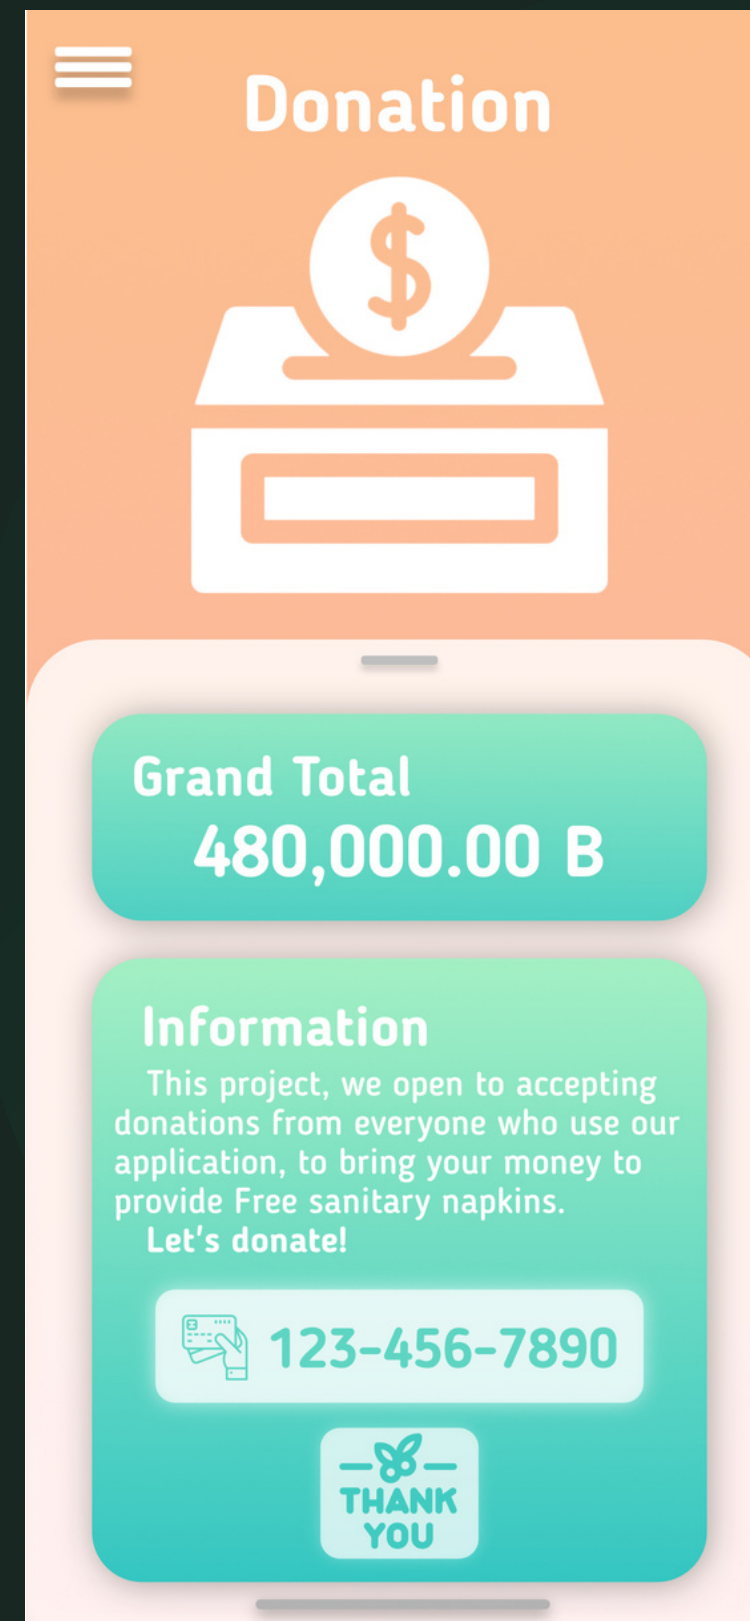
Donation

$

Grand Total
480,000.00 B

Information
This project, we open to accepting donations from everyone who use our application, to bring your money to provide Free sanitary napkins.
Let's donate!

123-456-7890

THANK YOU